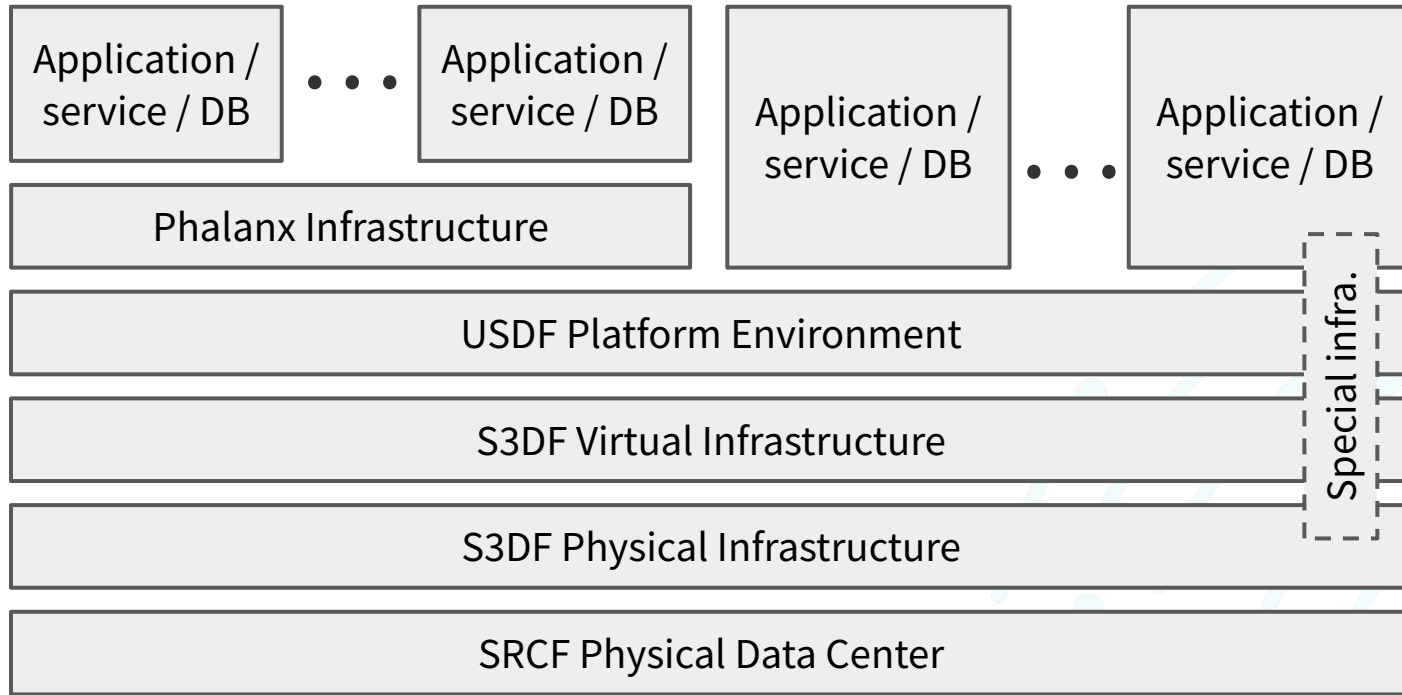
Application / service / DB

• • •

Application / service / DB

Application / service / DB

• • •

Application / service / DB

Phalanx Infrastructure

Special infra.

USDF Platform Environment

S3DF Virtual Infrastructure

S3DF Physical Infrastructure

SRCF Physical Data Center